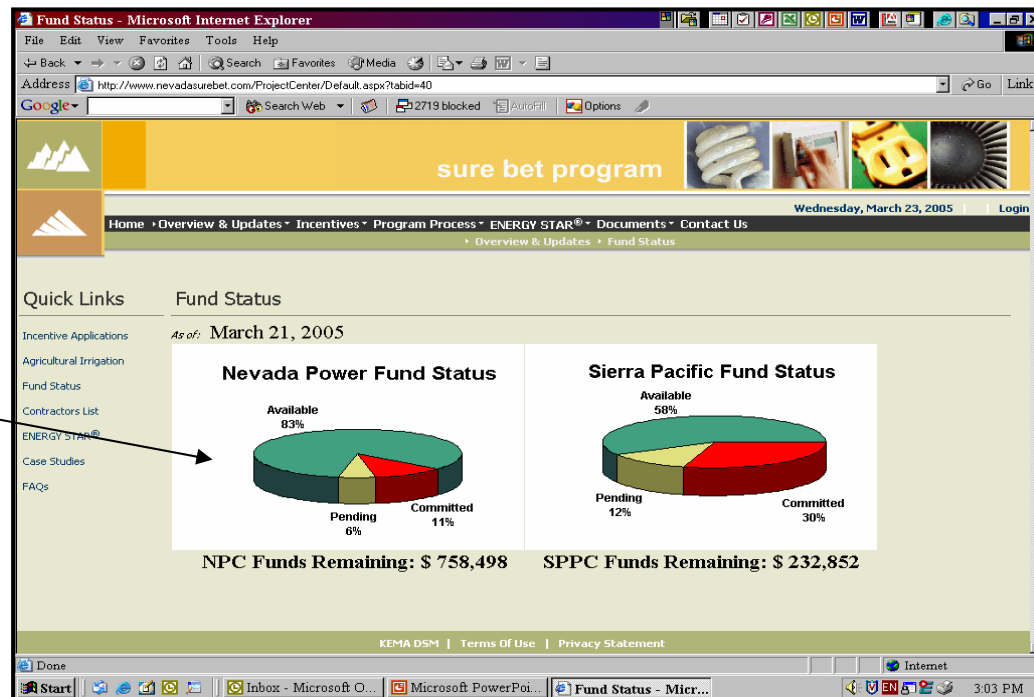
Fund Status - Microsoft Internet Explorer

File Edit View Favorites Tools Help

Back Search Favorites Media

Address http://www.nevadasurebet.com/ProjectCenter/Default.aspx?tabid=40 Go Links

Google Search Web 2719 blocked AutoFill Options

sure bet program

Wednesday, March 23, 2005 | Login

Home Overview & Updates Incentives Program Process ENERGY STAR® Documents Contact Us

Overview & Updates Fund Status

Quick Links

Incentive Applications
Agricultural Irrigation
Fund Status
Contractors List
ENERGY STAR®
Case Studies
FAQs

Fund Status

As of: March 21, 2005

Nevada Power Fund Status

Available 83%
Pending 6%
Committed 11%

Sierra Pacific Fund Status

Available 58%
Pending 12%
Committed 30%

NPC Funds Remaining: $ 758,498

SPPC Funds Remaining: $ 232,852

KEMA DSM | Terms Of Use | Privacy Statement

Done Internet

Start Inbox - Microsoft O... Microsoft PowerPoi... Fund Status - Micr... 3:03 PM